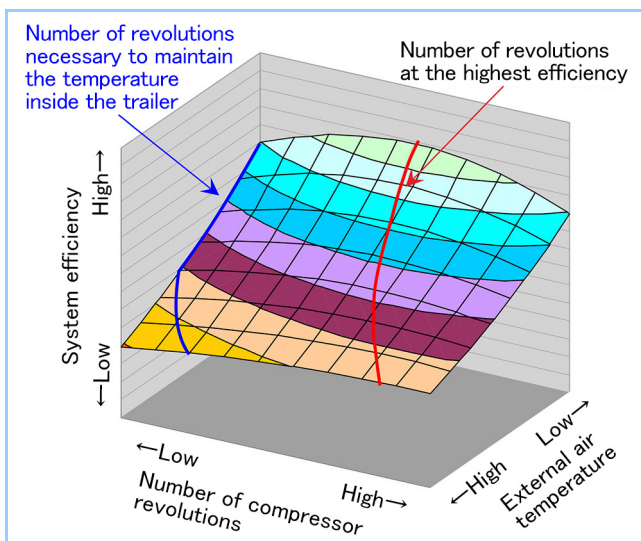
Number of revolutions necessary to maintain the temperature inside the trailer

Number of revolutions at the highest efficiency

System efficiency

High→

←Low

←Low

Number of compressor revolutions

High→

←High

Low→

External air temperature